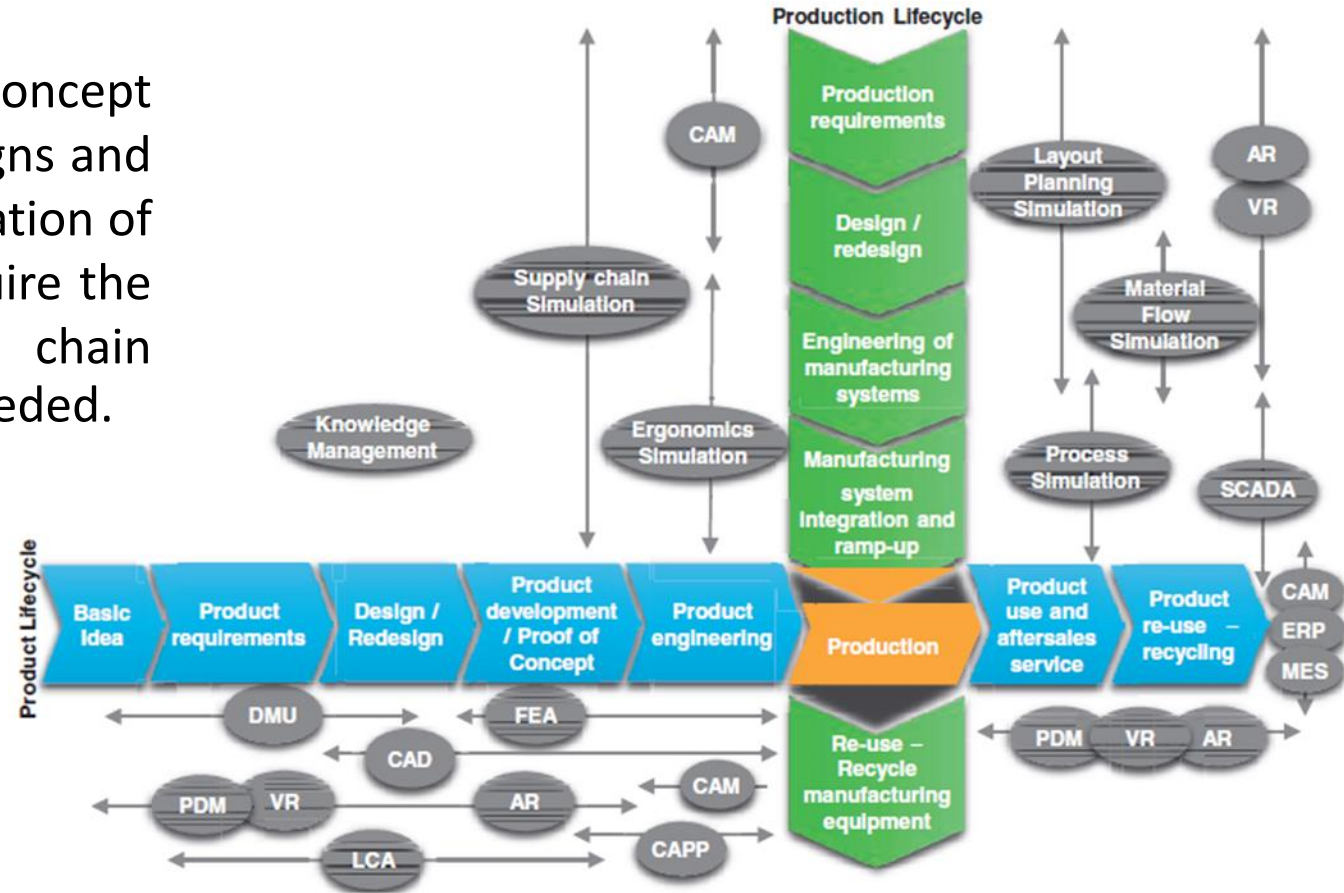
oncept
gns and
ation of
ire the
chain
eded.

Production Lifecycle

Production requirements

Design / redesign

Engineering of manufacturing systems

Manufacturing system integration and ramp-up

Production

Re-use – Recycle manufacturing equipment

CAM

Supply chain Simulation

Knowledge Management

Ergonomics Simulation

Layout Planning Simulation

AR

VR

Material Flow Simulation

Process Simulation

SCADA

Product Lifecycle

Basic Idea

Product requirements

Design / Redesign

Product development / Proof of Concept

Product engineering

Product use and aftersales service

Product re-use – recycling

CAM

ERP

MES

DMU

FEA

CAD

CAM

PDM

VR

AR

CAPP

LCA

PDM

VR

AR